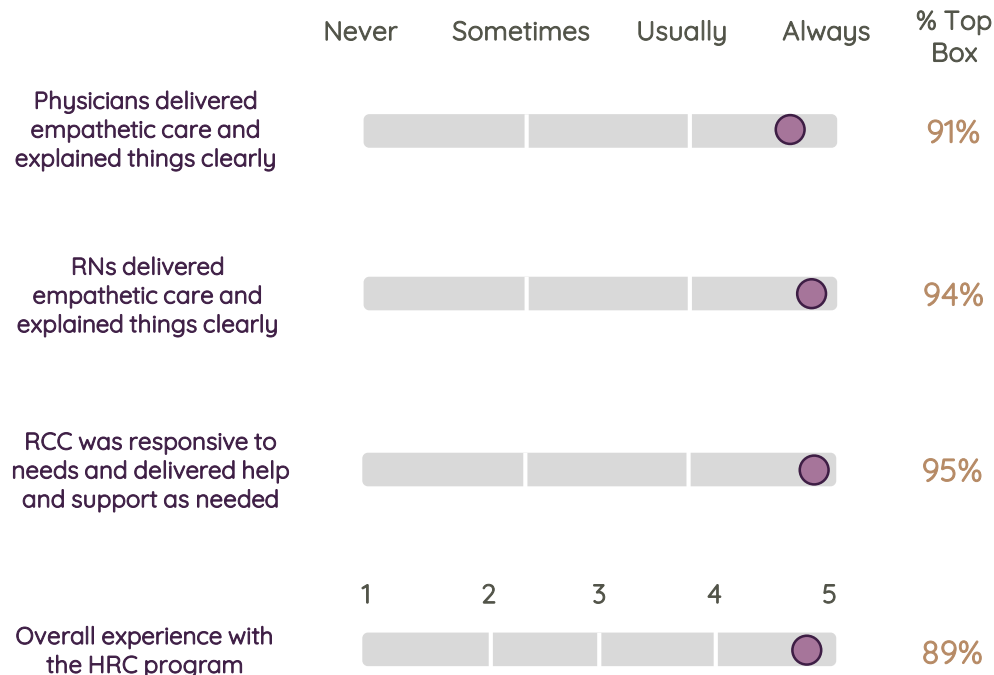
| | Never | Sometimes | Usually | Always | % Top Box |
|---|---|---|---|---|---|
| Physicians delivered empathetic care and explained things clearly | | | | | 91% |
| RNs delivered empathetic care and explained things clearly | | | | | 94% |
| RCC was responsive to needs and delivered help and support as needed | | | | | 95% |

| | 1 | 2 | 3 | 4 | 5 | |
|---|---|---|---|---|---|---|
| Overall experience with the HRC program | | | | | | 89% |